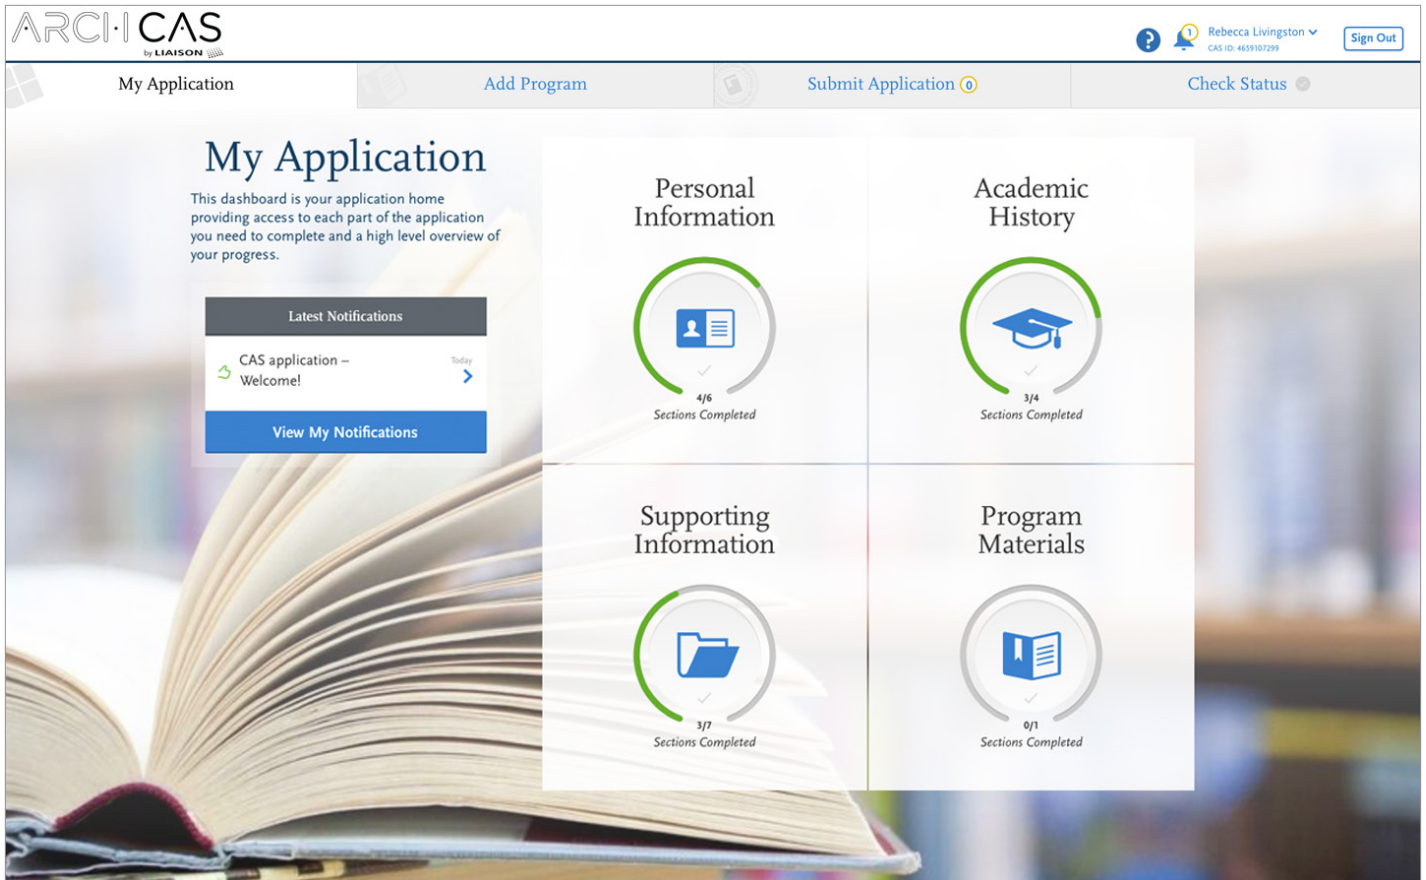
ARCH CAS
by LIAISON

1 Rebecca Livingston
CAS ID: 4659107299
Sign Out

My Application
Add Program
Submit Application 0
Check Status

My Application

This dashboard is your application home providing access to each part of the application you need to complete and a high level overview of your progress.

Latest Notifications

CAS application – Welcome!
Today

View My Notifications

Personal Information

4/6
Sections Completed

Academic History

3/4
Sections Completed

Supporting Information

3/7
Sections Completed

Program Materials

0/1
Sections Completed